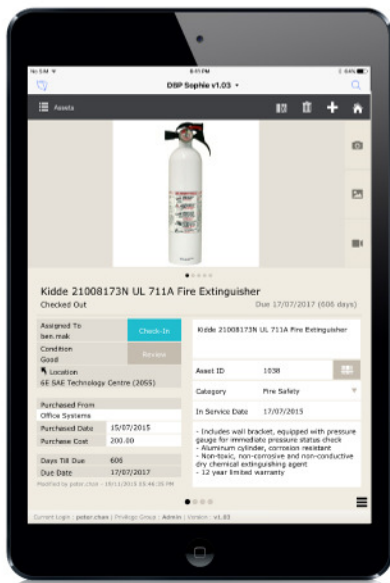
No SIM 8:15 PM 84%

DBP Sophie v1.03

Assets

Kidde 21008173N UL 711A Fire Extinguisher

Checked Out

Due 17/07/2017 (606 days)

Assigned To
ben.mak

Check-In

Condition
Good

Review

Location
6E SAE Technology Centre (2055)

Purchased From
Office Systems

| Purchased Date | 15/07/2015 |
|---|---|
| Purchase Cost | 200.00 |

| Days Till Due | 606 |
|---|---|
| Due Date | 17/07/2017 |

Modified by peter.chan - 10/11/2015 03:46:35 PM

Kidde 21008173N UL 711A Fire Extinguisher

| Asset ID | 1038 |
|---|---|
| Category | Fire Safety |
| In Service Date | 17/07/2015 |

- Includes wall bracket, equipped with pressure gauge for immediate pressure status check
- Aluminum cylinder, corrosion resistent
- Non-toxic, non-corrosive and non-conductive dry chemical extinguishing agent
- 12 year limited warranty

Current login : peter.chan | Privilege Group : Admin | Version : v1.03